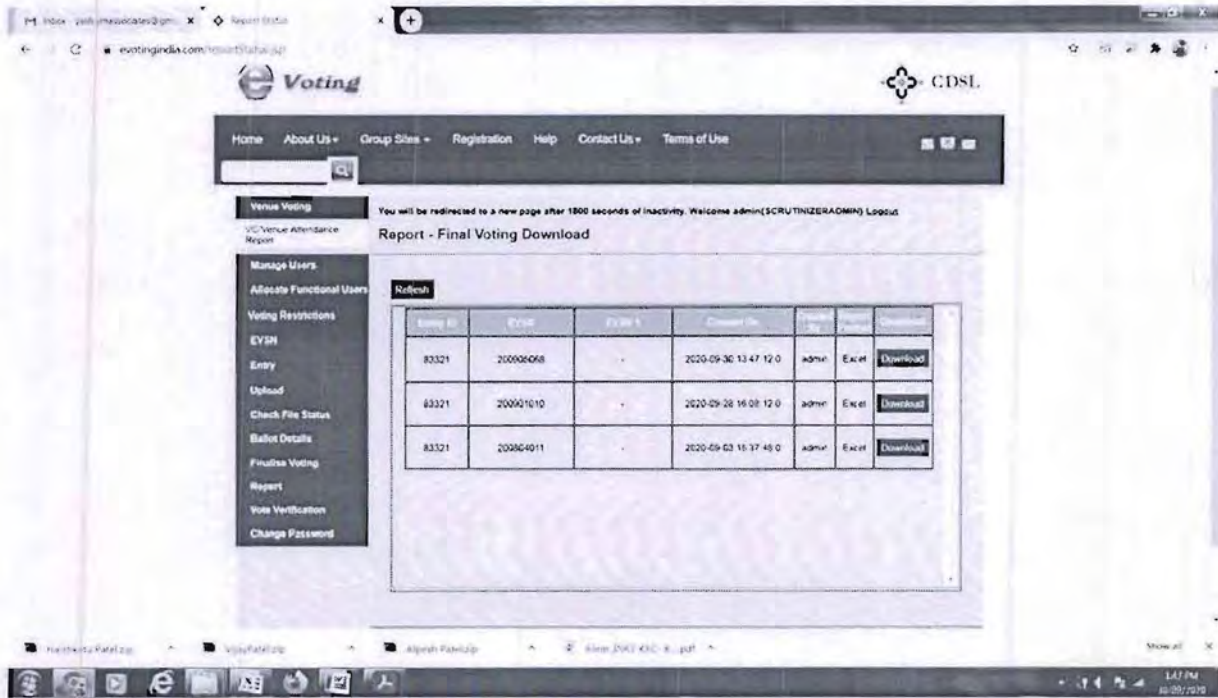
M Inbox - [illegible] x | Report Status x | +

evotingindia.com/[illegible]

e Voting

CDSL

Home | About Us | Group Sites | Registration | Help | Contact Us | Terms of Use

Venue Voting
VC/Venue Attendance Report
Manage Users
Allocate Functional Users
Voting Restrictions
EVSN
Entry
Upload
Check File Status
Ballot Details
Finalise Voting
Report
Vote Verification
Change Password

You will be redirected to a new page after 1800 seconds of inactivity. Welcome admin(SCRUTINIZERADMIN) Logout

Report - Final Voting Download

Refresh

| Entity ID | EVSN | EVSN 1 | Created On | Created By | Report Format | Download |
|---|---|---|---|---|---|---|
| 83321 | 200906068 | - | 2020-09-30 13:47:12.0 | admin | Excel | Download |
| 83321 | 200901010 | - | 2020-09-28 16:08:12.0 | admin | Excel | Download |
| 83321 | 200804011 | - | 2020-09-03 15:37:45.0 | admin | Excel | Download |

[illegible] Patel.zip | Vijay Patel.zip | Alpesh Patel.zip | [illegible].pdf | Show all

1:47 PM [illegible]